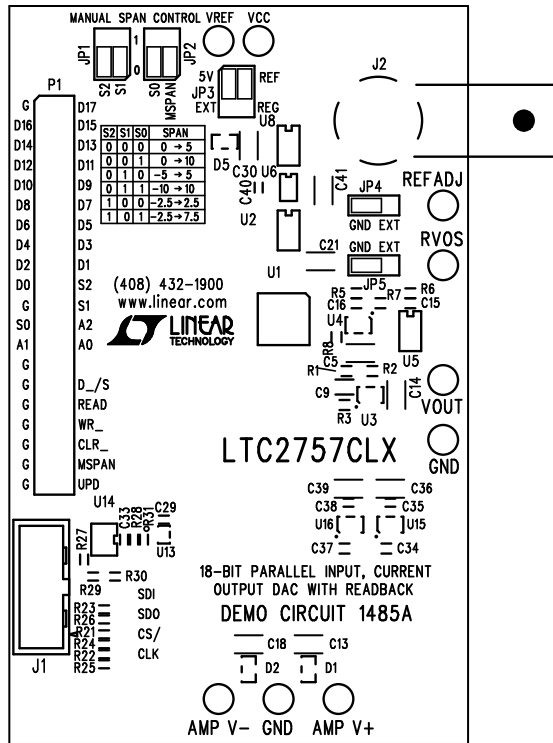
MANUAL SPAN CONTROL VREF VCC

JP1 S2 S1 1 0 S0 MSPAN JP2

5V REF JP3 EXT REG

J2

P1

| G | D17 |
|---|---|
| D16 | D15 |
| D14 | D13 |
| D12 | D11 |
| D10 | D9 |
| D8 | D7 |
| D6 | D5 |
| D4 | D3 |
| D2 | D1 |
| D0 | S2 |
| G | S1 |
| S0 | A2 |
| A1 | A0 |
| G | |
| G | D_/S |
| G | READ |
| G | WR_ |
| G | CLR_ |
| G | MSPAN |
| G | UPD |

| S2 | S1 | S0 | SPAN |
|---|---|---|---|
| 0 | 0 | 0 | 0 → 5 |
| 0 | 0 | 1 | 0 → 10 |
| 0 | 1 | 0 | −5 → 5 |
| 0 | 1 | 1 | −10 → 10 |
| 1 | 0 | 0 | −2.5 → 2.5 |
| 1 | 0 | 1 | −2.5 → 7.5 |

U8 D5 C30 U6 C40 C41 U2 JP4 GND EXT REFADJ

C21 GND EXT RVOS U1 JP5

(408) 432-1900
www.linear.com
LINEAR TECHNOLOGY

R5 R6 C16 R7 C15 U4 U5 C8 R8 C5 R1 R2 C9 R3 U3 C14 VOUT

LTC2757CLX

GND

C39 C36 C38 C35 U16 U15 C37 C34

U14 C33 R28 R31 C29 R27 U13 R30 R29

18-BIT PARALLEL INPUT, CURRENT OUTPUT DAC WITH READBACK

R23 R26 R21 R24 R22 R25 SDI SDO CS/ CLK

DEMO CIRCUIT 1485A

J1 C18 C13 D2 D1

AMP V− GND AMP V+